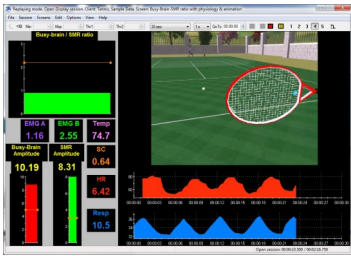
Replaying mode. Open Display session. Client: Tennis. Sample Data Screen Busy Brain /SMR ratio with physiology & animation
File Session Screens Edit Options View Help
Busy-brain / SMR ratio
EMG A
1.16
EMG B
2.55
Temp
74.7
Busy-Brain Amplitude
10.19
SMR Amplitude
8.31
SC
0.64
HR
6.42
Resp
10.5
1 2 3 4 5
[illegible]